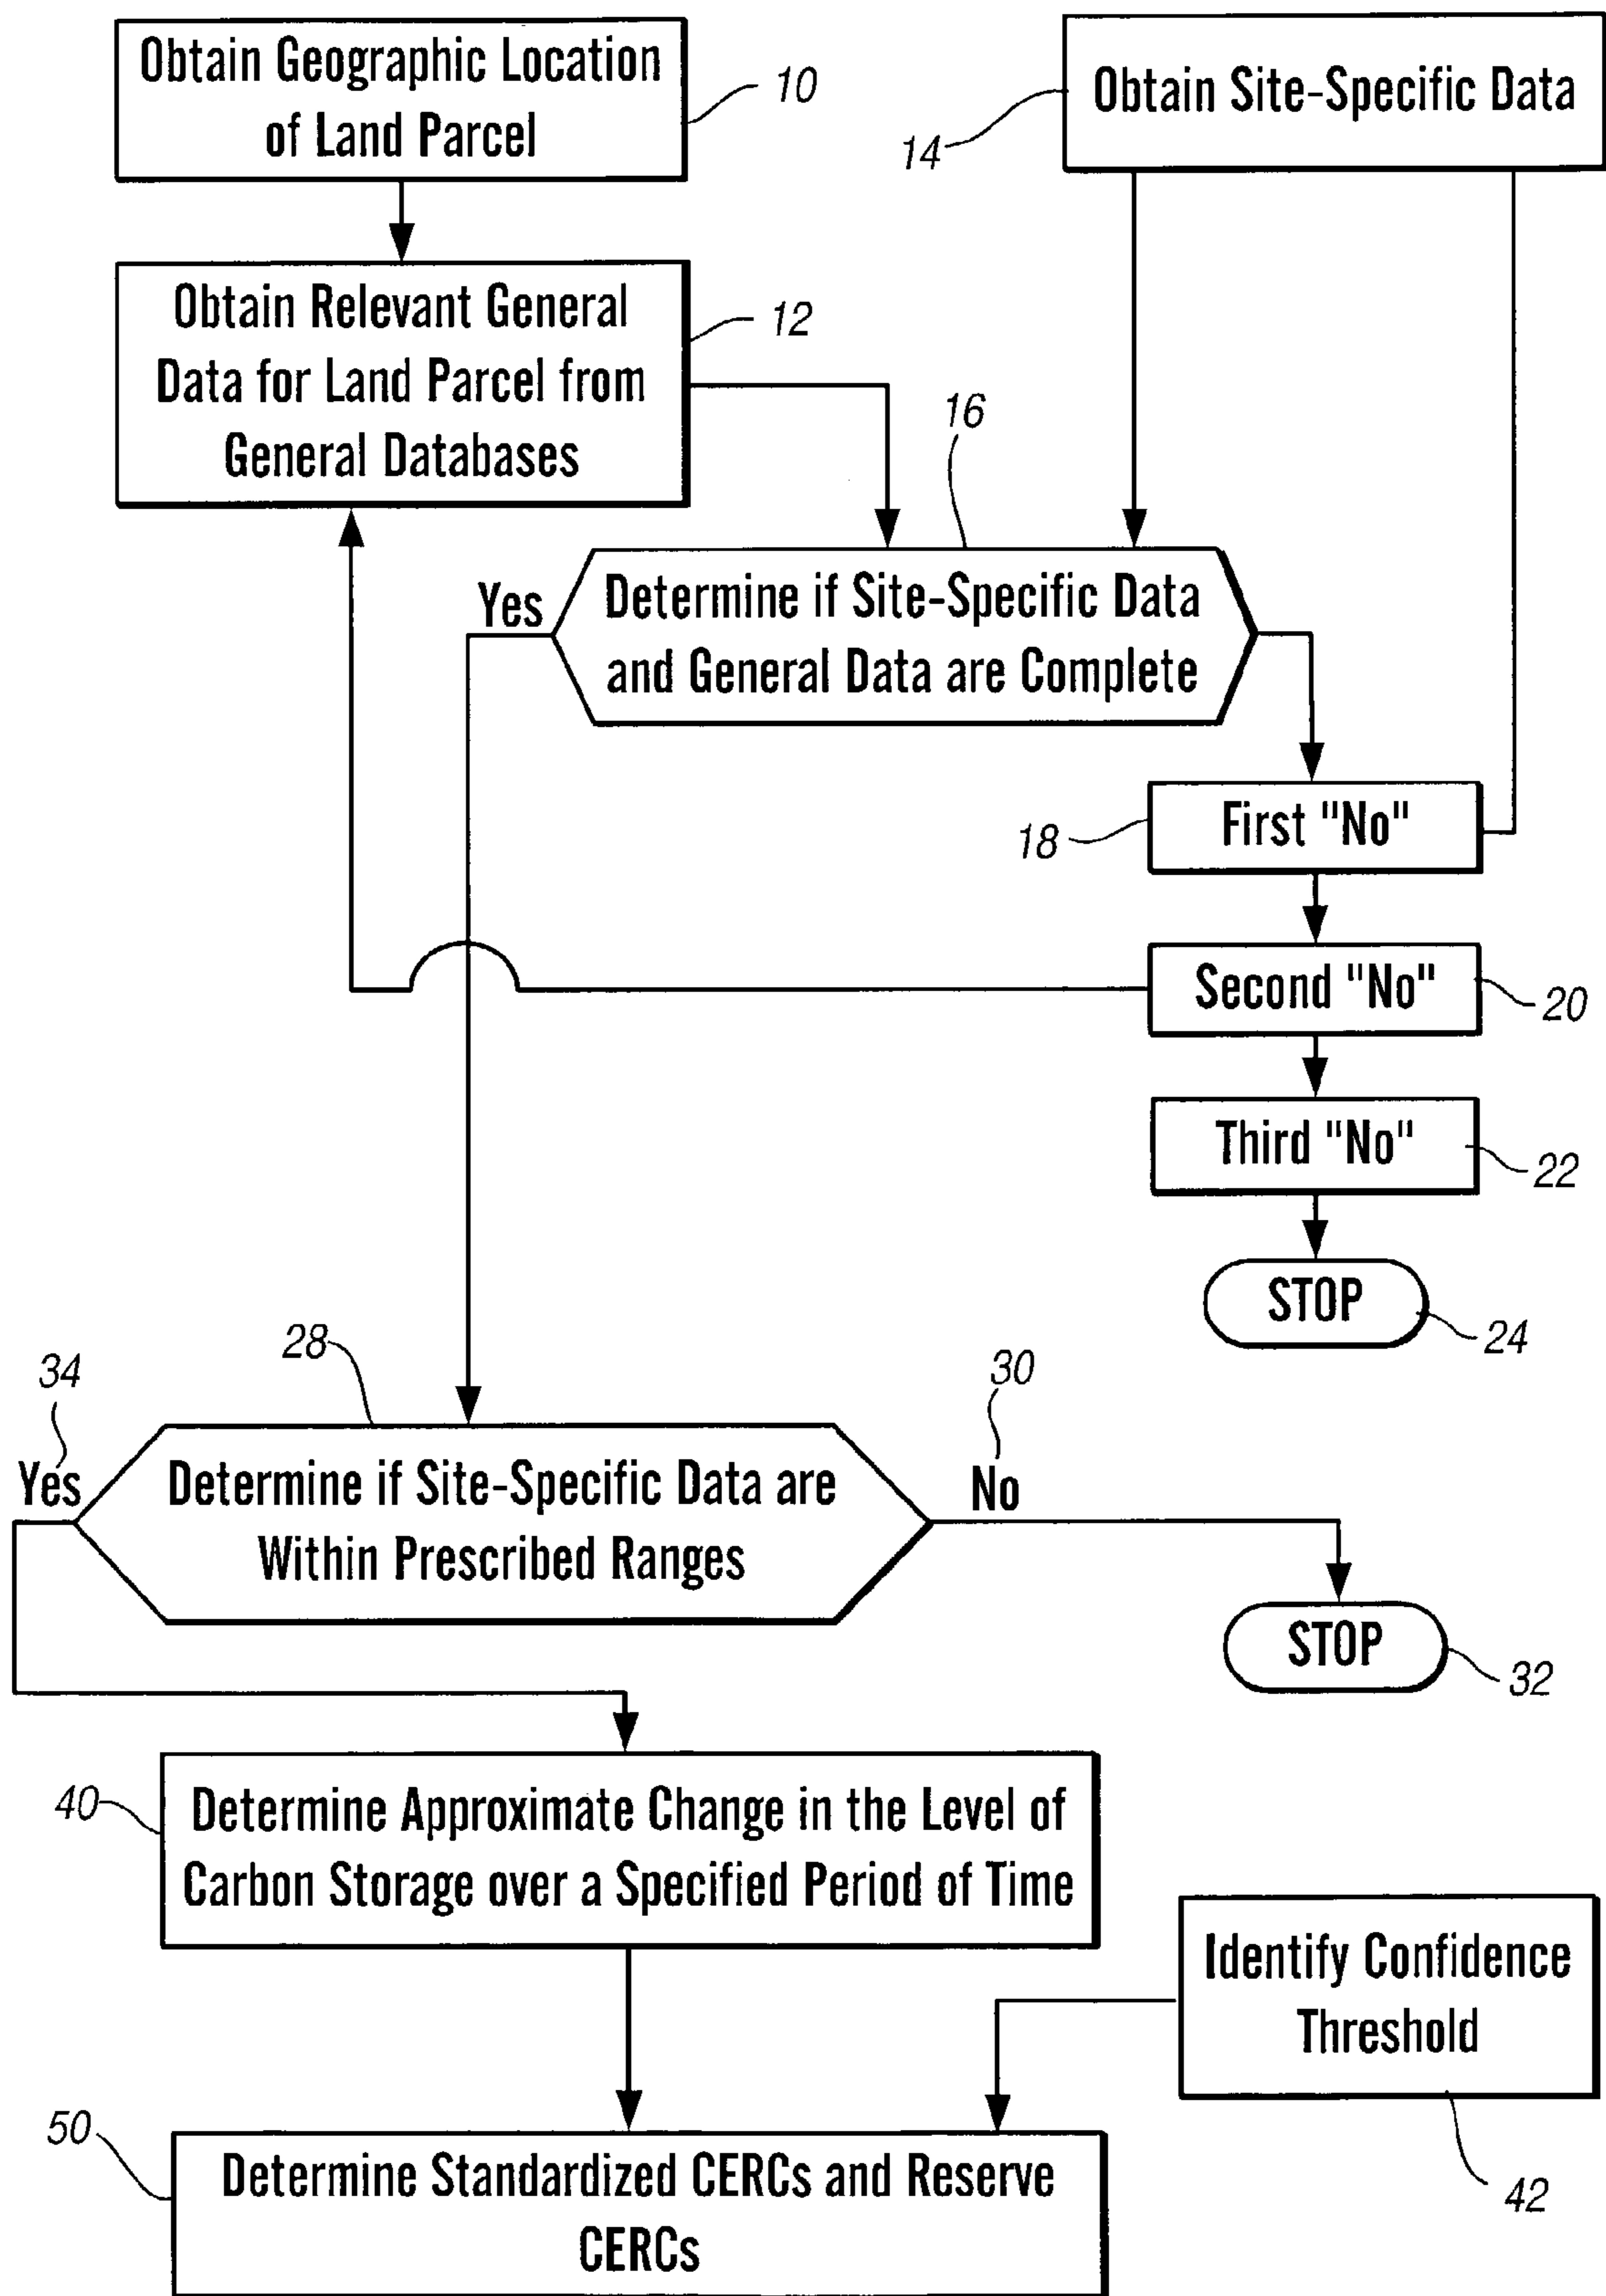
Obtain Geographic Location of Land Parcel

10

Obtain Site-Specific Data

14

Obtain Relevant General Data for Land Parcel from General Databases

12

16

Yes

Determine if Site-Specific Data and General Data are Complete

First "No"

18

Second "No"

20

Third "No"

22

STOP

24

28

34

30

Yes

Determine if Site-Specific Data are Within Prescribed Ranges

No

STOP

32

40

Determine Approximate Change in the Level of Carbon Storage over a Specified Period of Time

Identify Confidence Threshold

50

Determine Standardized CERCs and Reserve CERCs

42